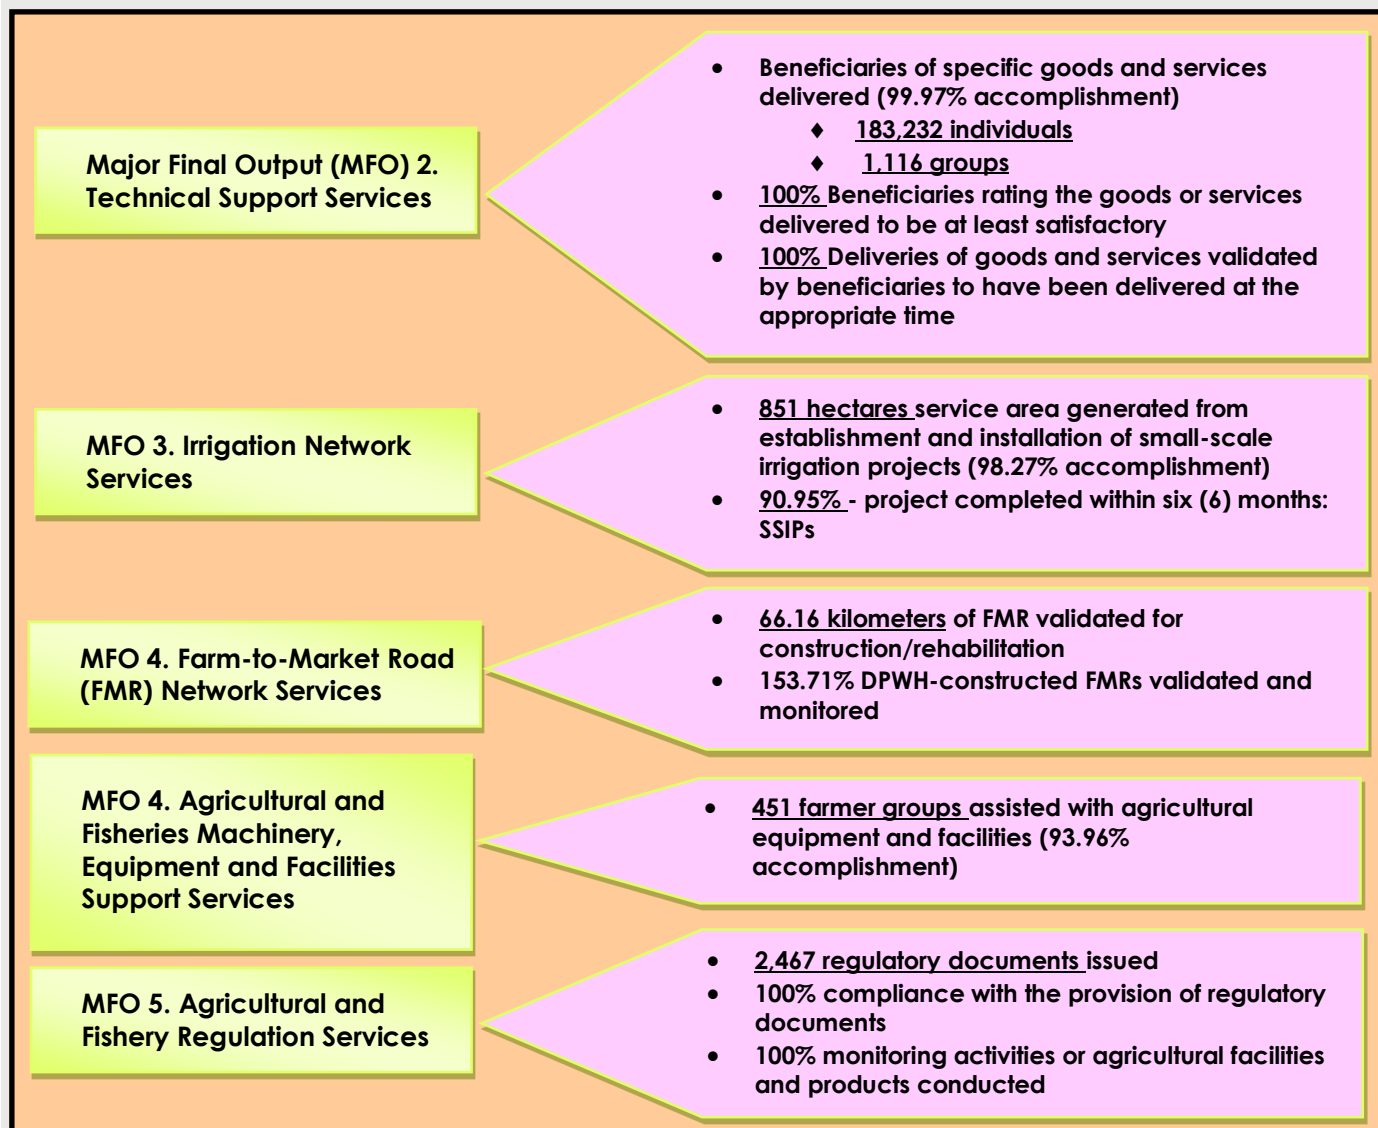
Major Final Output (MFO) 2. Technical Support Services

- Beneficiaries of specific goods and services delivered (99.97% accomplishment)
  - 183,232 individuals
  - 1,116 groups
- 100% Beneficiaries rating the goods or services delivered to be at least satisfactory
- 100% Deliveries of goods and services validated by beneficiaries to have been delivered at the appropriate time

MFO 3. Irrigation Network Services

- 851 hectares service area generated from establishment and installation of small-scale irrigation projects (98.27% accomplishment)
- 90.95% - project completed within six (6) months: SSIPs

MFO 4. Farm-to-Market Road (FMR) Network Services

- 66.16 kilometers of FMR validated for construction/rehabilitation
- 153.71% DPWH-constructed FMRs validated and monitored

MFO 4. Agricultural and Fisheries Machinery, Equipment and Facilities Support Services

- 451 farmer groups assisted with agricultural equipment and facilities (93.96% accomplishment)

MFO 5. Agricultural and Fishery Regulation Services

- 2,467 regulatory documents issued
- 100% compliance with the provision of regulatory documents
- 100% monitoring activities or agricultural facilities and products conducted